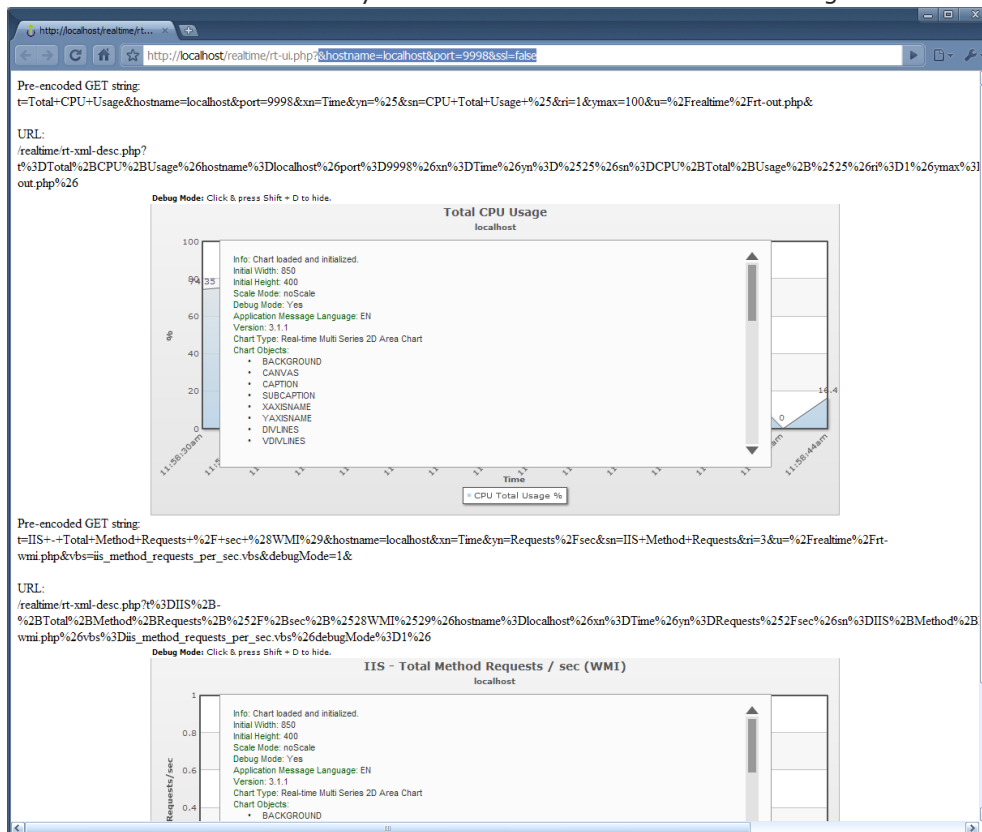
http://localhost/realtime/rt...

http://localhost/realtime/rt-ui.php?&hostname=localhost&port=9998&ssl=false

Pre-encoded GET string:
t=Total+CPU+Usage&hostname=localhost&port=9998&xn=Time&yn=%25&sn=CPU+Total+Usage+%25&ri=1&ymax=100&u=%2Frealtime%2Frt-out.php&

URL:
/realtime/rt-xml-desc.php?
t%3DTotal%2BCPU%2BUsage%26hostname%3Dlocalhost%26port%3D9998%26xn%3DTime%26yn%3D%2525%26sn%3DCPU%2BTotal%2BUsage%2B%2525%26ri%3D1%26ymax%3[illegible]
out.php%26

Debug Mode: Click & press Shift + D to hide.

Total CPU Usage
localhost

100
80
60
40
20
0
%
94.35
16.4
0
11:58:30am
11:58:44am
Time
CPU Total Usage %

Info: Chart loaded and initialized.
Initial Width: 850
Initial Height: 400
Scale Mode: noScale
Debug Mode: Yes
Application Message Language: EN
Version: 3.1.1
Chart Type: Real-time Multi Series 2D Area Chart
Chart Objects:
• BACKGROUND
• CANVAS
• CAPTION
• SUBCAPTION
• XAXISNAME
• YAXISNAME
• DIVLINES
• VDIVLINES

Pre-encoded GET string:
t=IIS+-+Total+Method+Requests+%2F+sec+%28WMI%29&hostname=localhost&xn=Time&yn=Requests%2Fsec&sn=IIS+Method+Requests&ri=3&u=%2Frealtime%2Frt-wmi.php&vbs=iis_method_requests_per_sec.vbs&debugMode=1&

URL:
/realtime/rt-xml-desc.php?t%3DIIS%2B-%2BTotal%2BMethod%2BRequests%2B%252F%2Bsec%2B%2528WMI%2529%26hostname%3Dlocalhost%26xn%3DTime%26yn%3DRequests%252Fsec%26sn%3DIIS%2BMethod%2B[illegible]
wmi.php%26vbs%3Diis_method_requests_per_sec.vbs%26debugMode%3D1%26

Debug Mode: Click & press Shift + D to hide.

IIS - Total Method Requests / sec (WMI)
localhost

1
0.8
0.6
0.4
Requests/sec

Info: Chart loaded and initialized.
Initial Width: 850
Initial Height: 400
Scale Mode: noScale
Debug Mode: Yes
Application Message Language: EN
Version: 3.1.1
Chart Type: Real-time Multi Series 2D Area Chart
Chart Objects:
• BACKGROUND